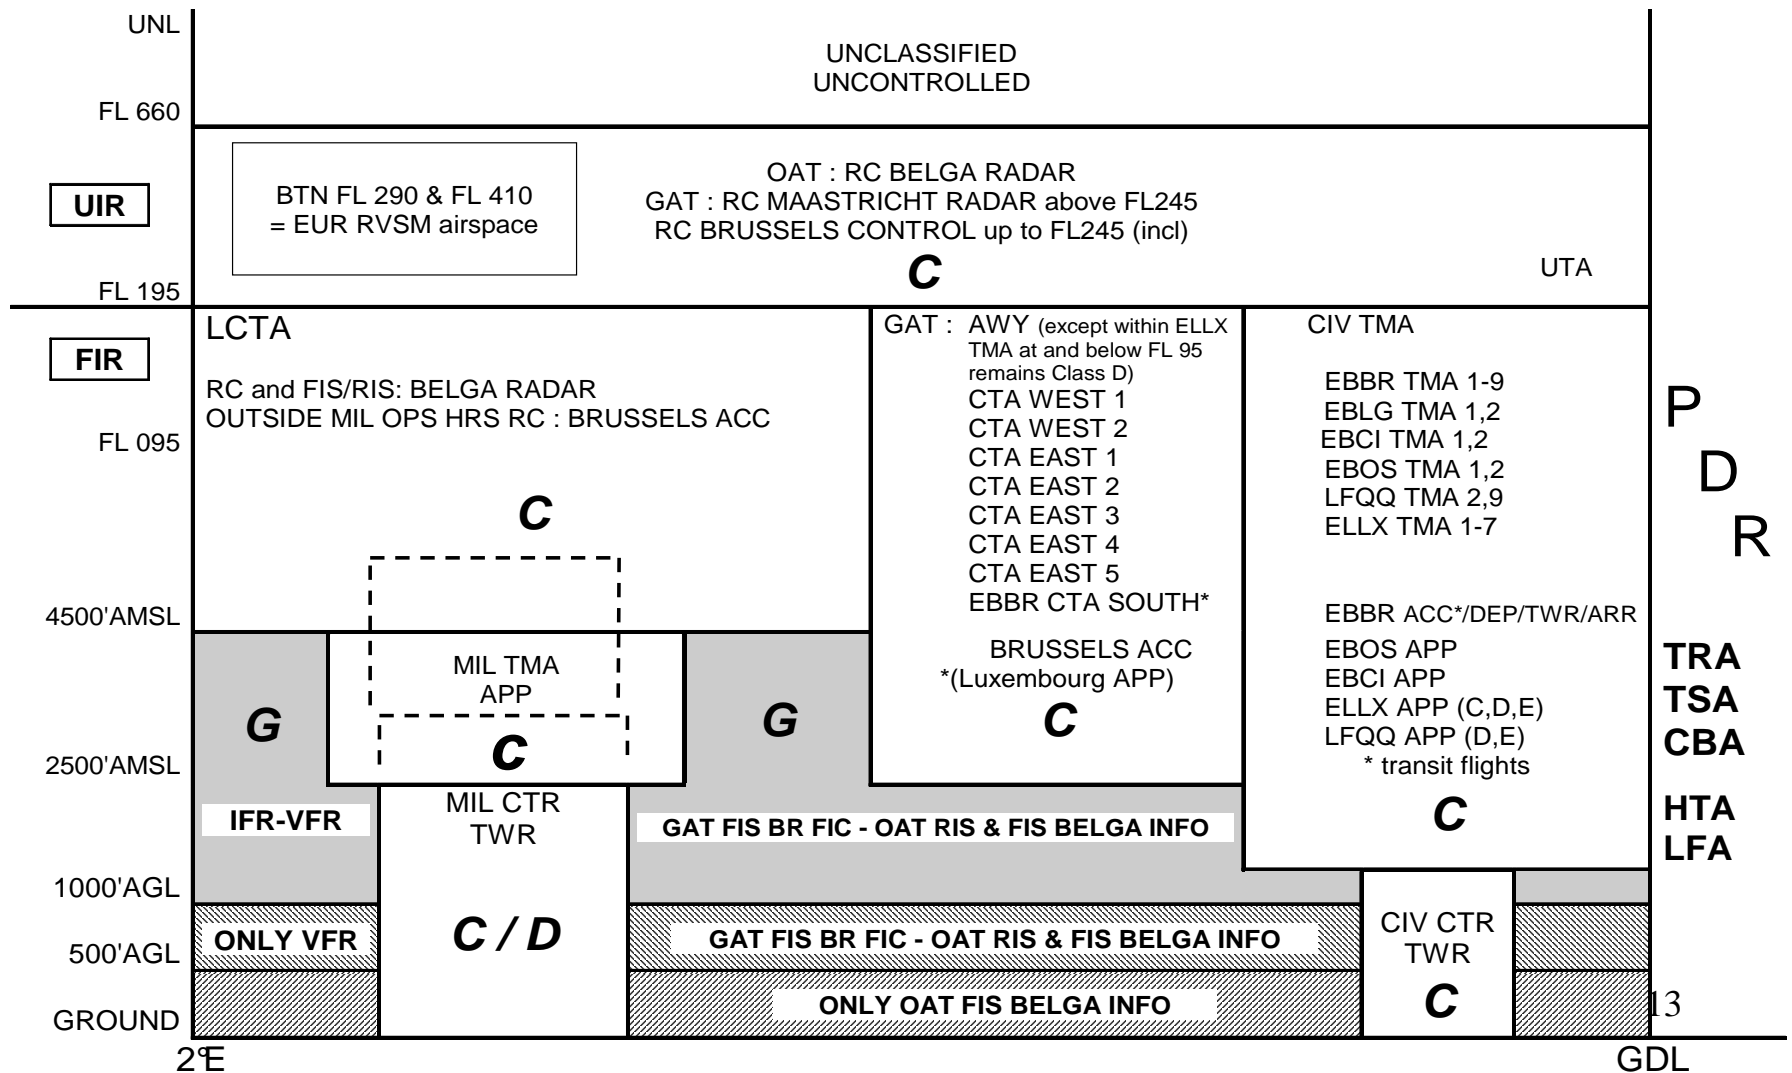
UNL

UNCLASSIFIED
UNCONTROLLED

FL 660

UIR

BTN FL 290 & FL 410
= EUR RVSM airspace

OAT : RC BELGA RADAR
GAT : RC MAASTRICHT RADAR above FL245
RC BRUSSELS CONTROL up to FL245 (incl)

C

UTA

FL 195

FIR

LCTA

RC and FIS/RIS: BELGA RADAR
OUTSIDE MIL OPS HRS RC : BRUSSELS ACC

FL 095

C

GAT : AWY (except within ELLX TMA at and below FL 95 remains Class D)
CTA WEST 1
CTA WEST 2
CTA EAST 1
CTA EAST 2
CTA EAST 3
CTA EAST 4
CTA EAST 5
EBBR CTA SOUTH*

BRUSSELS ACC
*(Luxembourg APP)

C

CIV TMA

EBBR TMA 1-9
EBLG TMA 1,2
EBCI TMA 1,2
EBOS TMA 1,2
LFQQ TMA 2,9
ELLX TMA 1-7

EBBR ACC*/DEP/TWR/ARR
EBOS APP
EBCI APP
ELLX APP (C,D,E)
LFQQ APP (D,E)
* transit flights

C

P
D
R

TRA
TSA
CBA

HTA
LFA

4500'AMSL

G

MIL TMA
APP

C

G

2500'AMSL

IFR-VFR

MIL CTR
TWR

GAT FIS BR FIC - OAT RIS & FIS BELGA INFO

1000'AGL

ONLY VFR

C / D

GAT FIS BR FIC - OAT RIS & FIS BELGA INFO

CIV CTR
TWR

C

500'AGL

GROUND

ONLY OAT FIS BELGA INFO

13

2°E

GDL